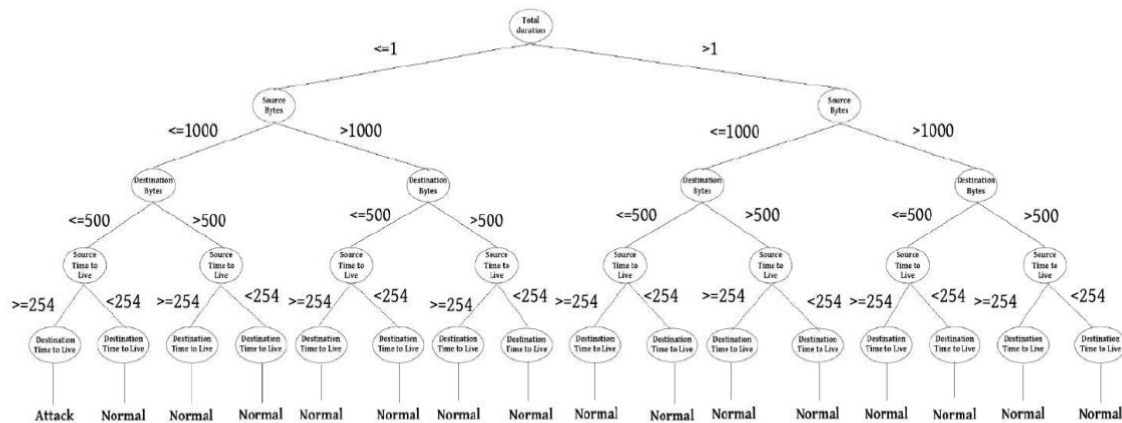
Total duration

<=1

>1

Source Bytes

<=1000

>1000

Destination Bytes

<=500

>500

Source Time to Live

>=254

<254

Destination Time to Live

Attack

Source Time to Live

>=254

<254

Destination Time to Live

Normal

Destination Bytes

<=500

>500

Source Time to Live

>=254

<254

Destination Time to Live

Normal

Source Time to Live

>=254

<254

Destination Time to Live

Normal

Source Bytes

<=1000

>1000

Destination Bytes

<=500

>500

Source Time to Live

>=254

<254

Destination Time to Live

Normal

Source Time to Live

>=254

<254

Destination Time to Live

Normal

Destination Bytes

<=500

>500

Source Time to Live

>=254

<254

Destination Time to Live

Normal

Source Time to Live

>=254

<254

Destination Time to Live

Normal

Destination Time to Live

Normal

Destination Time to Live

Normal

Destination Time to Live

Normal

Destination Time to Live

Normal

Destination Time to Live

Normal

Destination Time to Live

Normal

Destination Time to Live

Normal

Destination Time to Live

Normal